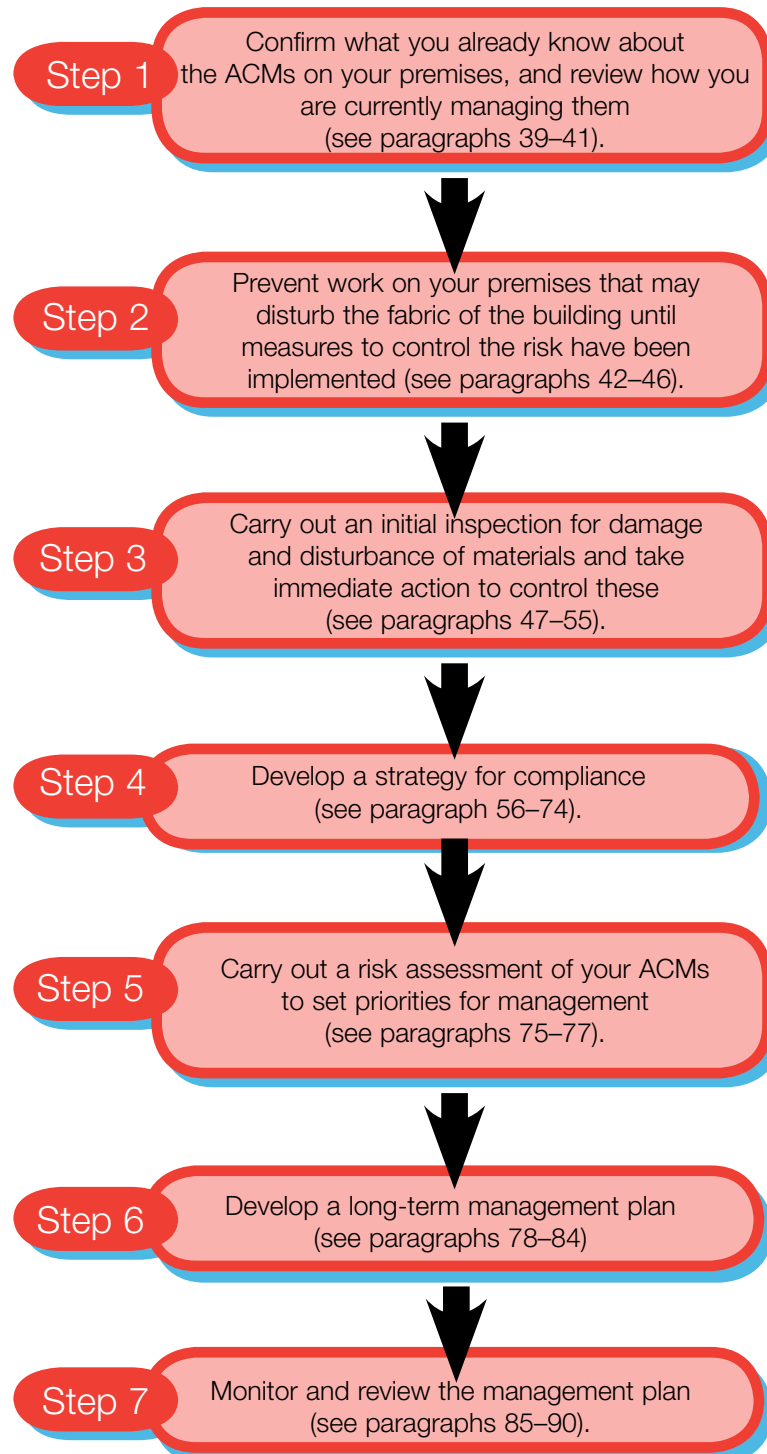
Step 1
Confirm what you already know about the ACMs on your premises, and review how you are currently managing them (see paragraphs 39–41).

Step 2
Prevent work on your premises that may disturb the fabric of the building until measures to control the risk have been implemented (see paragraphs 42–46).

Step 3
Carry out an initial inspection for damage and disturbance of materials and take immediate action to control these (see paragraphs 47–55).

Step 4
Develop a strategy for compliance (see paragraph 56–74).

Step 5
Carry out a risk assessment of your ACMs to set priorities for management (see paragraphs 75–77).

Step 6
Develop a long-term management plan (see paragraphs 78–84)

Step 7
Monitor and review the management plan (see paragraphs 85–90).